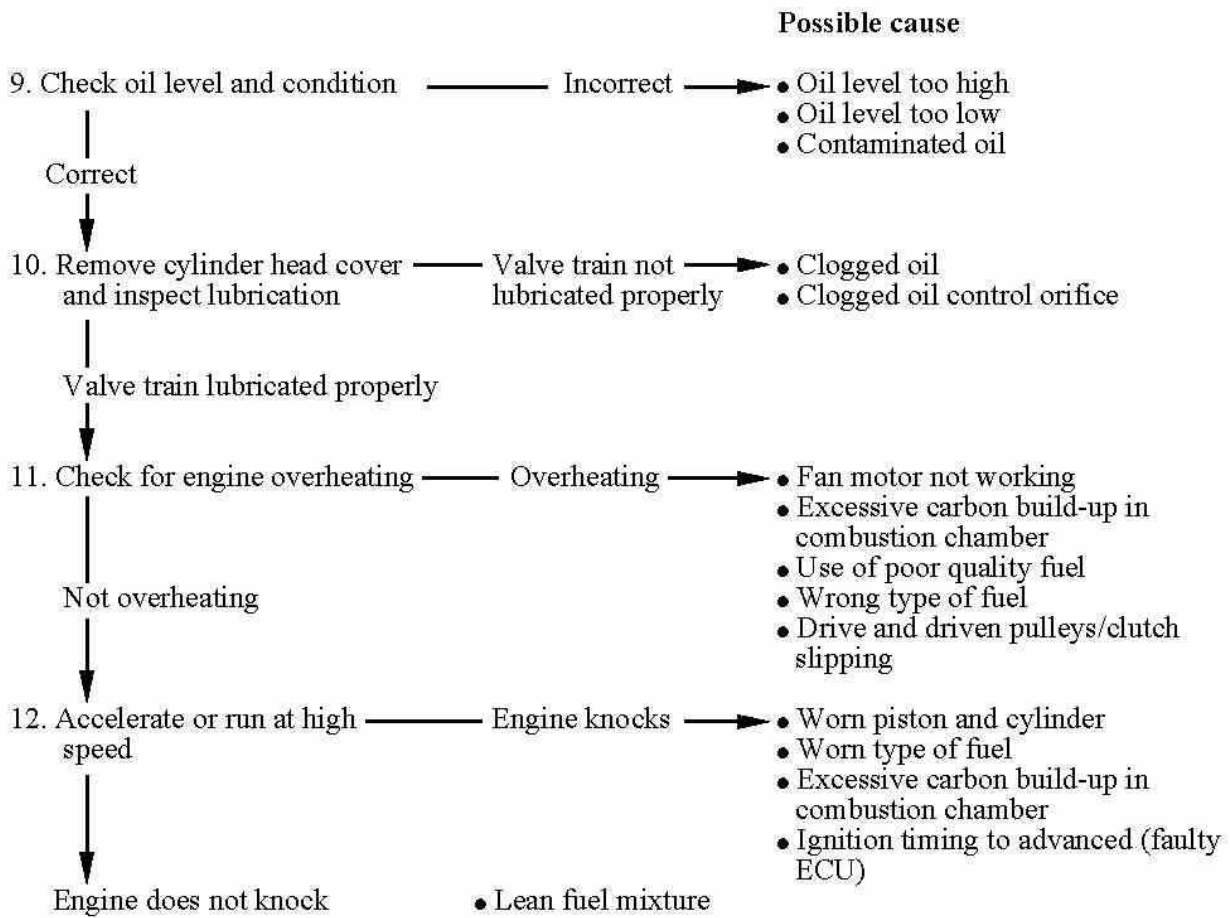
Possible cause

9. Check oil level and condition — Incorrect →
• Oil level too high
• Oil level too low
• Contaminated oil

Correct

10. Remove cylinder head cover and inspect lubrication — Valve train not lubricated properly →
• Clogged oil
• Clogged oil control orifice

Valve train lubricated properly

11. Check for engine overheating — Overheating →
• Fan motor not working
• Excessive carbon build-up in combustion chamber
• Use of poor quality fuel
• Wrong type of fuel
• Drive and driven pulleys/clutch slipping

Not overheating

12. Accelerate or run at high speed — Engine knocks →
• Worn piston and cylinder
• Worn type of fuel
• Excessive carbon build-up in combustion chamber
• Ignition timing to advanced (faulty ECU)

Engine does not knock
• Lean fuel mixture